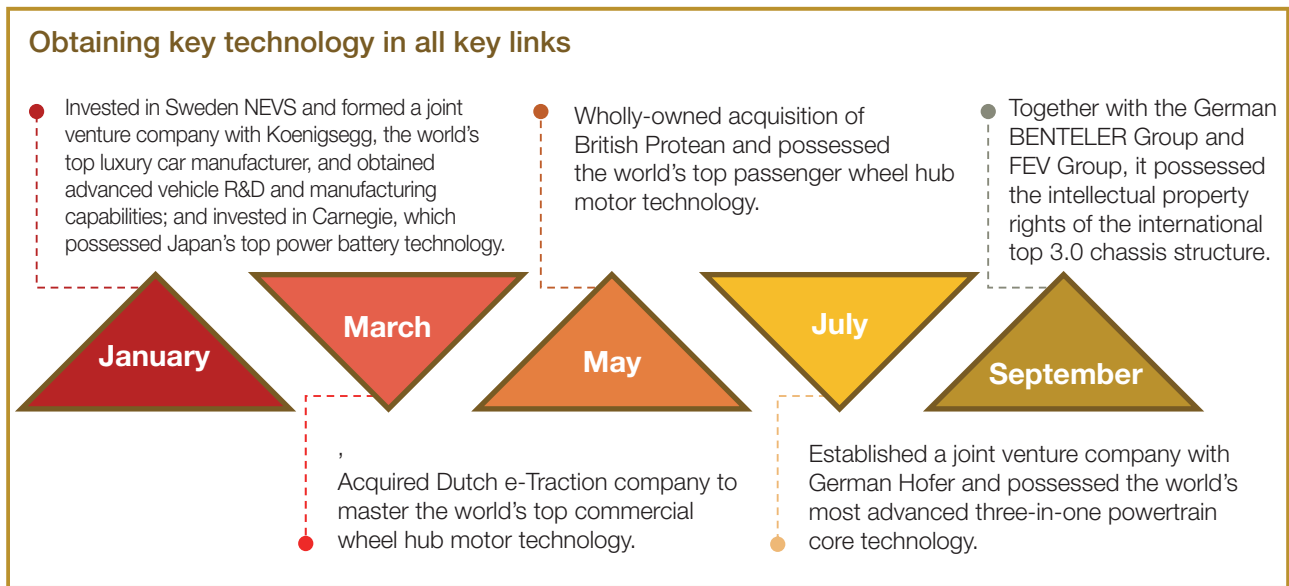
Obtaining key technology in all key links

Invested in Sweden NEVS and formed a joint venture company with Koenigsegg, the world's top luxury car manufacturer, and obtained advanced vehicle R&D and manufacturing capabilities; and invested in Carnegie, which possessed Japan's top power battery technology.

Wholly-owned acquisition of British Protean and possessed the world's top passenger wheel hub motor technology.

Together with the German BENTELER Group and FEV Group, it possessed the intellectual property rights of the international top 3.0 chassis structure.

January

March

May

July

September

,
Acquired Dutch e-Traction company to master the world's top commercial wheel hub motor technology.

Established a joint venture company with German Hofer and possessed the world's most advanced three-in-one powertrain core technology.